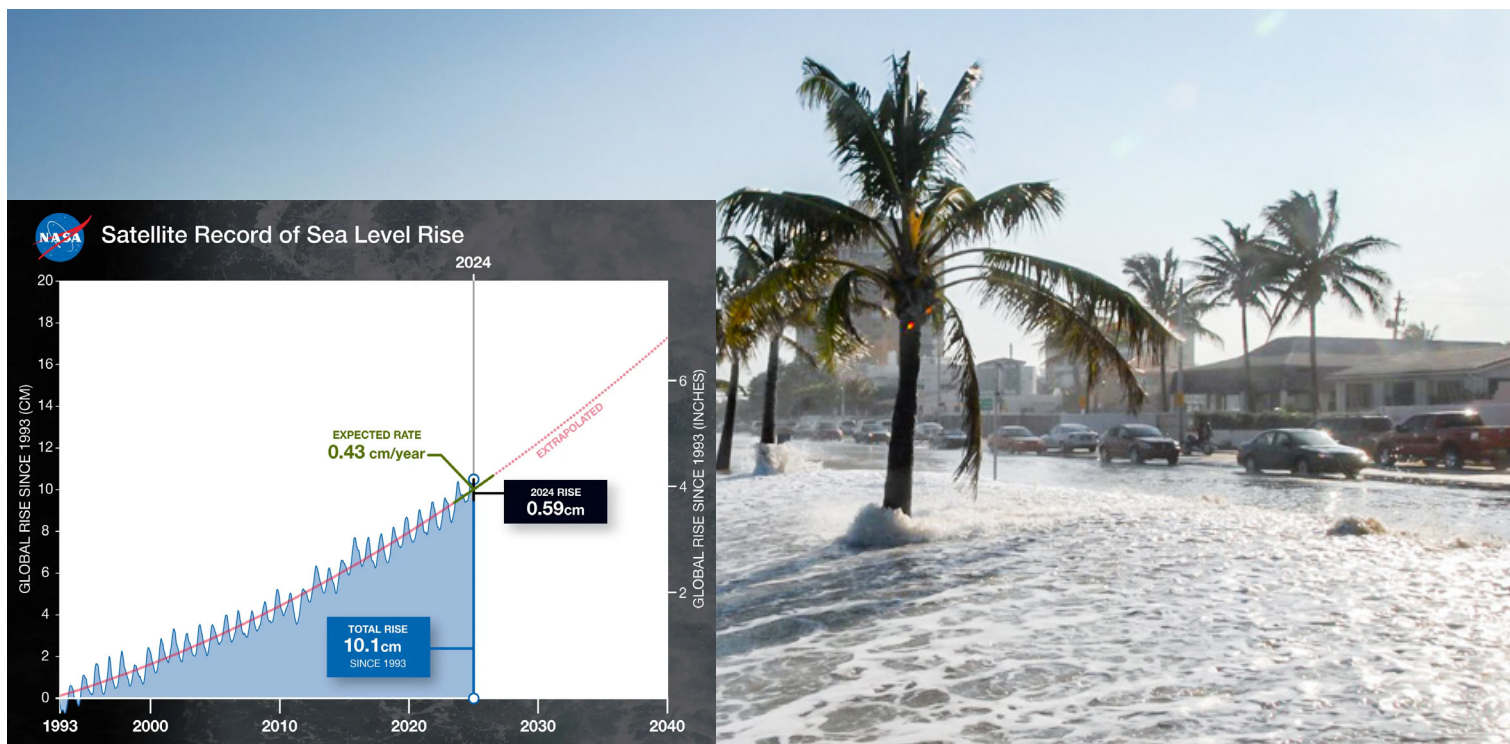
NASA

Satellite Record of Sea Level Rise

2024

GLOBAL RISE SINCE 1993 (CM)

20
18
16
14
12
10
8
6
4
2
0

EXPECTED RATE
0.43 cm/year

EXTRAPOLATED

2024 RISE
0.59cm

TOTAL RISE
10.1cm
SINCE 1993

GLOBAL RISE SINCE 1993 (INCHES)

6
4
2

1993
2000
2010
2020
2030
2040